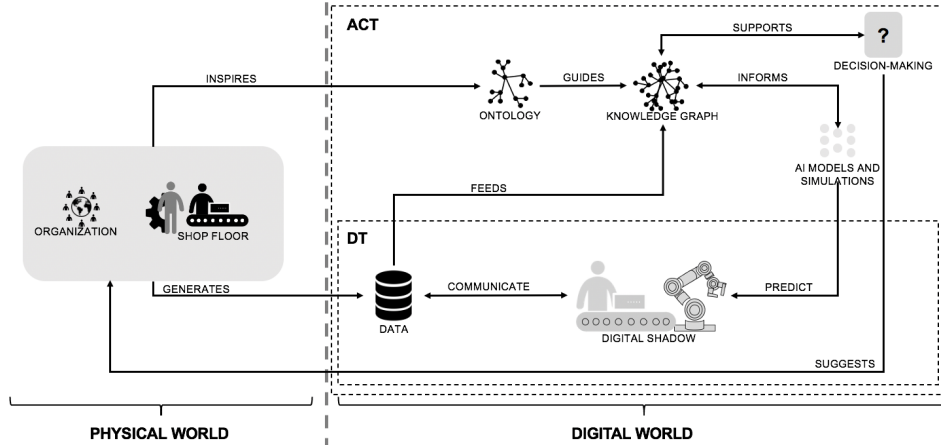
ACT

SUPPORTS

?

DECISION-MAKING

INSPIRES

GUIDES

INFORMS

ONTOLOGY

KNOWLEDGE GRAPH

AI MODELS AND SIMULATIONS

FEEDS

ORGANIZATION

SHOP FLOOR

DT

GENERATES

COMMUNICATE

PREDICT

DATA

DIGITAL SHADOW

SUGGESTS

PHYSICAL WORLD

DIGITAL WORLD